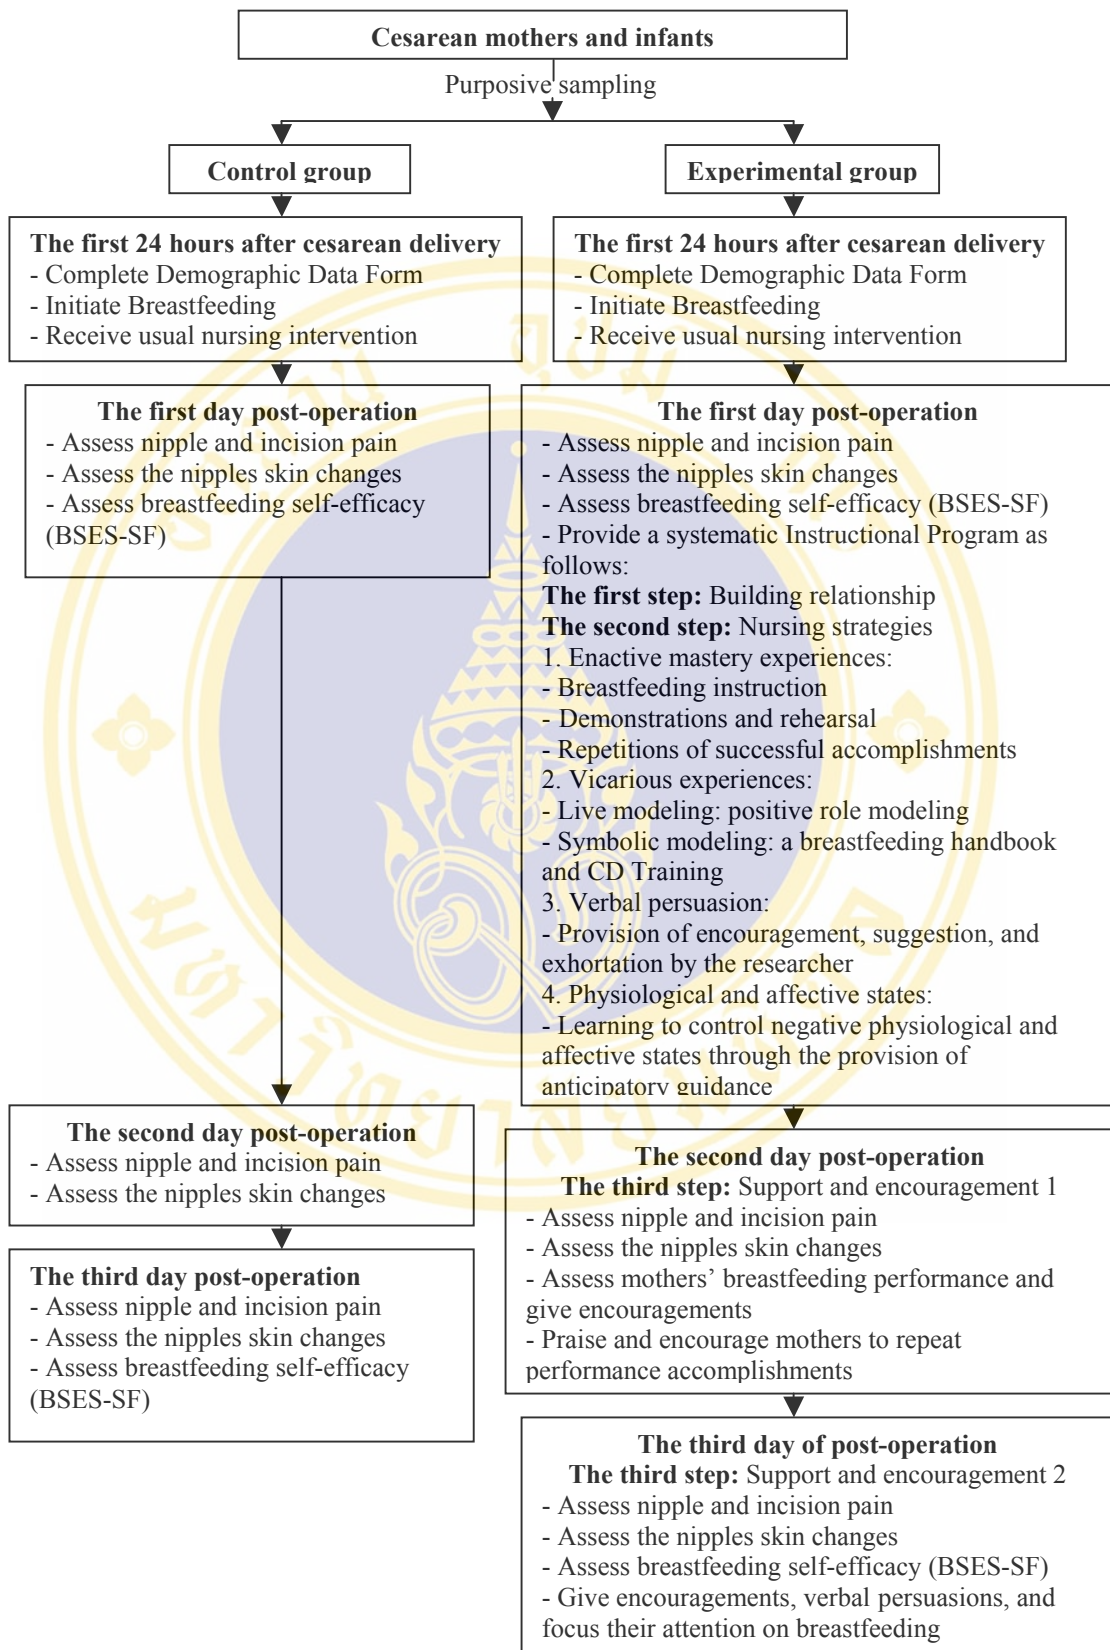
**Cesarean mothers and infants**

Purposive sampling

**Control group**

**Experimental group**

**The first 24 hours after cesarean delivery**
- Complete Demographic Data Form
- Initiate Breastfeeding
- Receive usual nursing intervention

**The first 24 hours after cesarean delivery**
- Complete Demographic Data Form
- Initiate Breastfeeding
- Receive usual nursing intervention

**The first day post-operation**
- Assess nipple and incision pain
- Assess the nipples skin changes
- Assess breastfeeding self-efficacy (BSES-SF)

**The first day post-operation**
- Assess nipple and incision pain
- Assess the nipples skin changes
- Assess breastfeeding self-efficacy (BSES-SF)
- Provide a systematic Instructional Program as follows:
**The first step:** Building relationship
**The second step:** Nursing strategies
1. Enactive mastery experiences:
- Breastfeeding instruction
- Demonstrations and rehearsal
- Repetitions of successful accomplishments
2. Vicarious experiences:
- Live modeling: positive role modeling
- Symbolic modeling: a breastfeeding handbook and CD Training
3. Verbal persuasion:
- Provision of encouragement, suggestion, and exhortation by the researcher
4. Physiological and affective states:
- Learning to control negative physiological and affective states through the provision of anticipatory guidance

**The second day post-operation**
- Assess nipple and incision pain
- Assess the nipples skin changes

**The second day post-operation**
**The third step:** Support and encouragement 1
- Assess nipple and incision pain
- Assess the nipples skin changes
- Assess mothers' breastfeeding performance and give encouragements
- Praise and encourage mothers to repeat performance accomplishments

**The third day post-operation**
- Assess nipple and incision pain
- Assess the nipples skin changes
- Assess breastfeeding self-efficacy (BSES-SF)

**The third day of post-operation**
**The third step:** Support and encouragement 2
- Assess nipple and incision pain
- Assess the nipples skin changes
- Assess breastfeeding self-efficacy (BSES-SF)
- Give encouragements, verbal persuasions, and focus their attention on breastfeeding